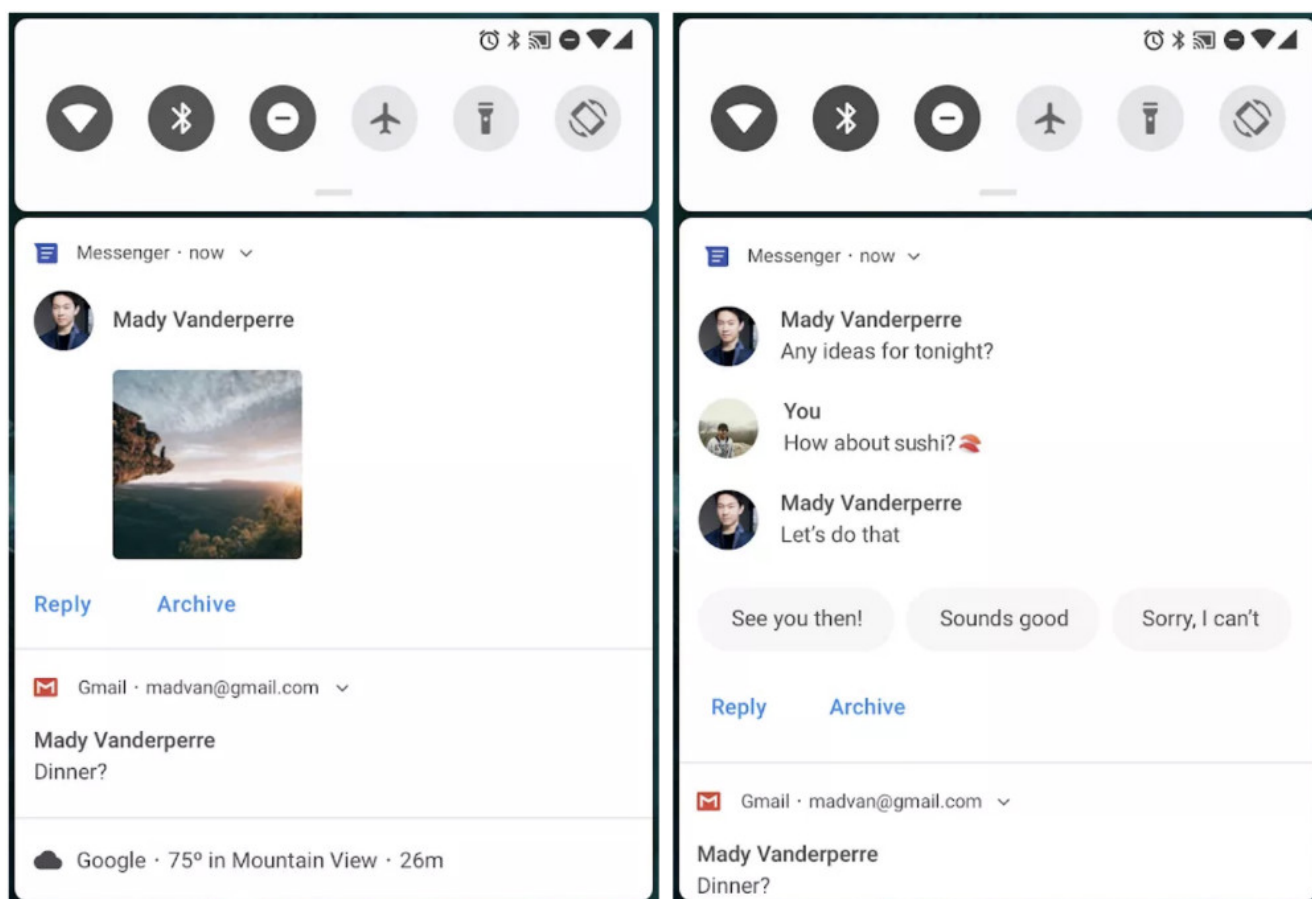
Messenger · now

Mady Vanderperre

Reply Archive

Gmail · madvan@gmail.com

Mady Vanderperre
Dinner?

Google · 75º in Mountain View · 26m

Messenger · now

Mady Vanderperre
Any ideas for tonight?

You
How about sushi? 🍣

Mady Vanderperre
Let's do that

See you then! Sounds good Sorry, I can't

Reply Archive

Gmail · madvan@gmail.com

Mady Vanderperre
Dinner?